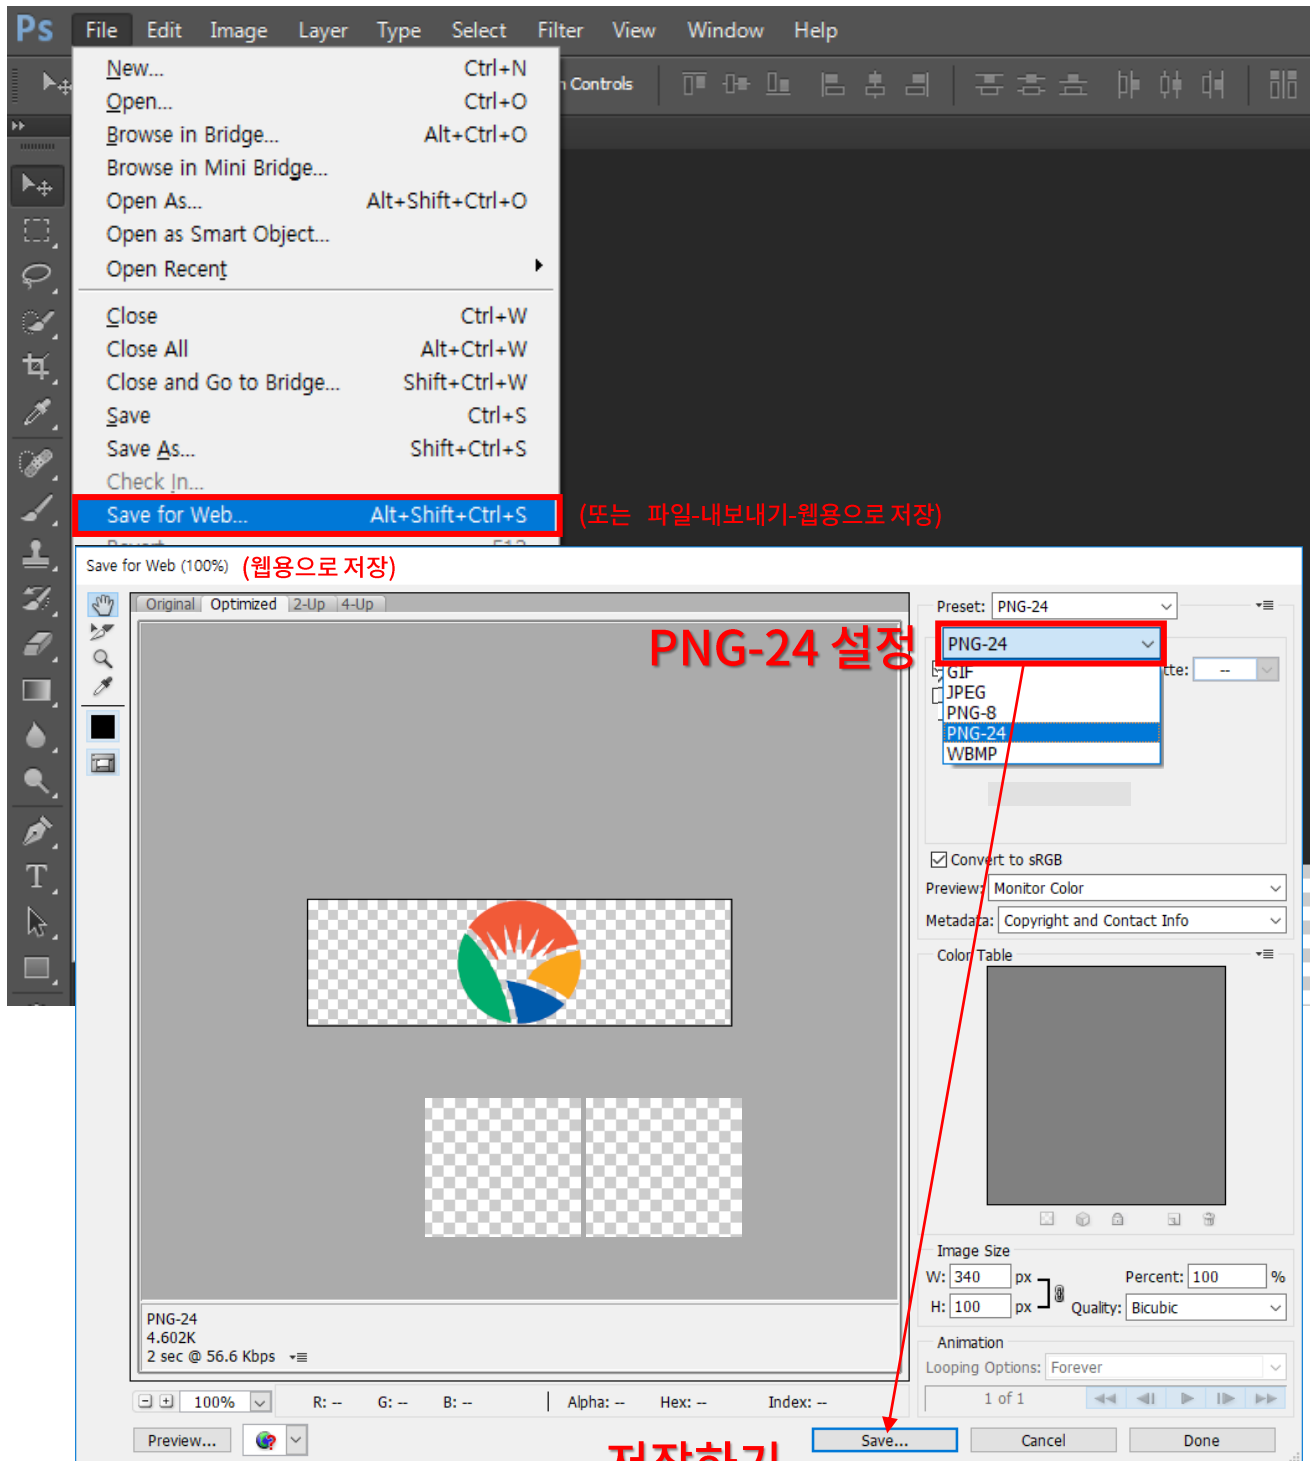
Ps File Edit Image Layer Type Select Filter View Window Help

Controls

New... Ctrl+N
Open... Ctrl+O
Browse in Bridge... Alt+Ctrl+O
Browse in Mini Bridge...
Open As... Alt+Shift+Ctrl+O
Open as Smart Object...
Open Recent

Close Ctrl+W
Close All Alt+Ctrl+W
Close and Go to Bridge... Shift+Ctrl+W
Save Ctrl+S
Save As... Shift+Ctrl+S
Check In...
Save for Web... Alt+Shift+Ctrl+S

(또는 파일-내보내기-웹용으로 저장)

Save for Web (100%) (웹용으로 저장)

Original Optimized 2-Up 4-Up

PNG-24 설정

Preset: PNG-24

PNG-24
GIF
JPEG
PNG-8
PNG-24
WBMP

tte: --

Convert to sRGB
Preview: Monitor Color
Metadata: Copyright and Contact Info

Color Table

Image Size
W: 340 px
H: 100 px
Percent: 100 %
Quality: Bicubic

Animation
Looping Options: Forever
1 of 1

PNG-24
4.602K
2 sec @ 56.6 Kbps

100% R: -- G: -- B: -- Alpha: -- Hex: -- Index: --

Preview...
Save... Cancel Done

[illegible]